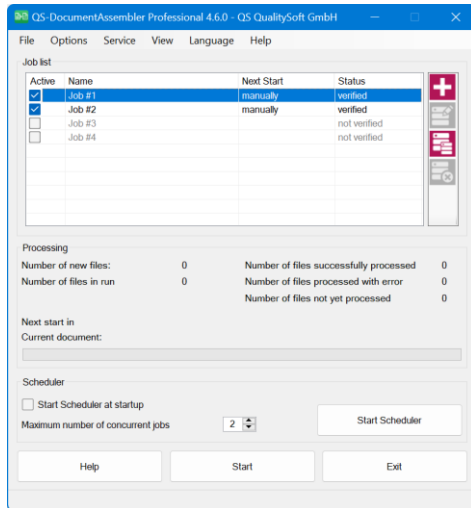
QS-DocumentAssembler Professional 4.6.0 - QS QualitySoft GmbH

File Options Service View Language Help

Job list

| Active | Name | Next Start | Status |
|---|---|---|---|
| ☑ | Job #1 | manually | verified |
| ☑ | Job #2 | manually | verified |
| ☐ | Job #3 | | not verified |
| ☐ | Job #4 | | not verified |

Processing

Number of new files: 0
Number of files in run 0
Number of files successfully processed 0
Number of files processed with error 0
Number of files not yet processed 0

Next start in
Current document:

Scheduler

Start Scheduler at startup
Maximum number of concurrent jobs 2
Start Scheduler

Help Start Exit